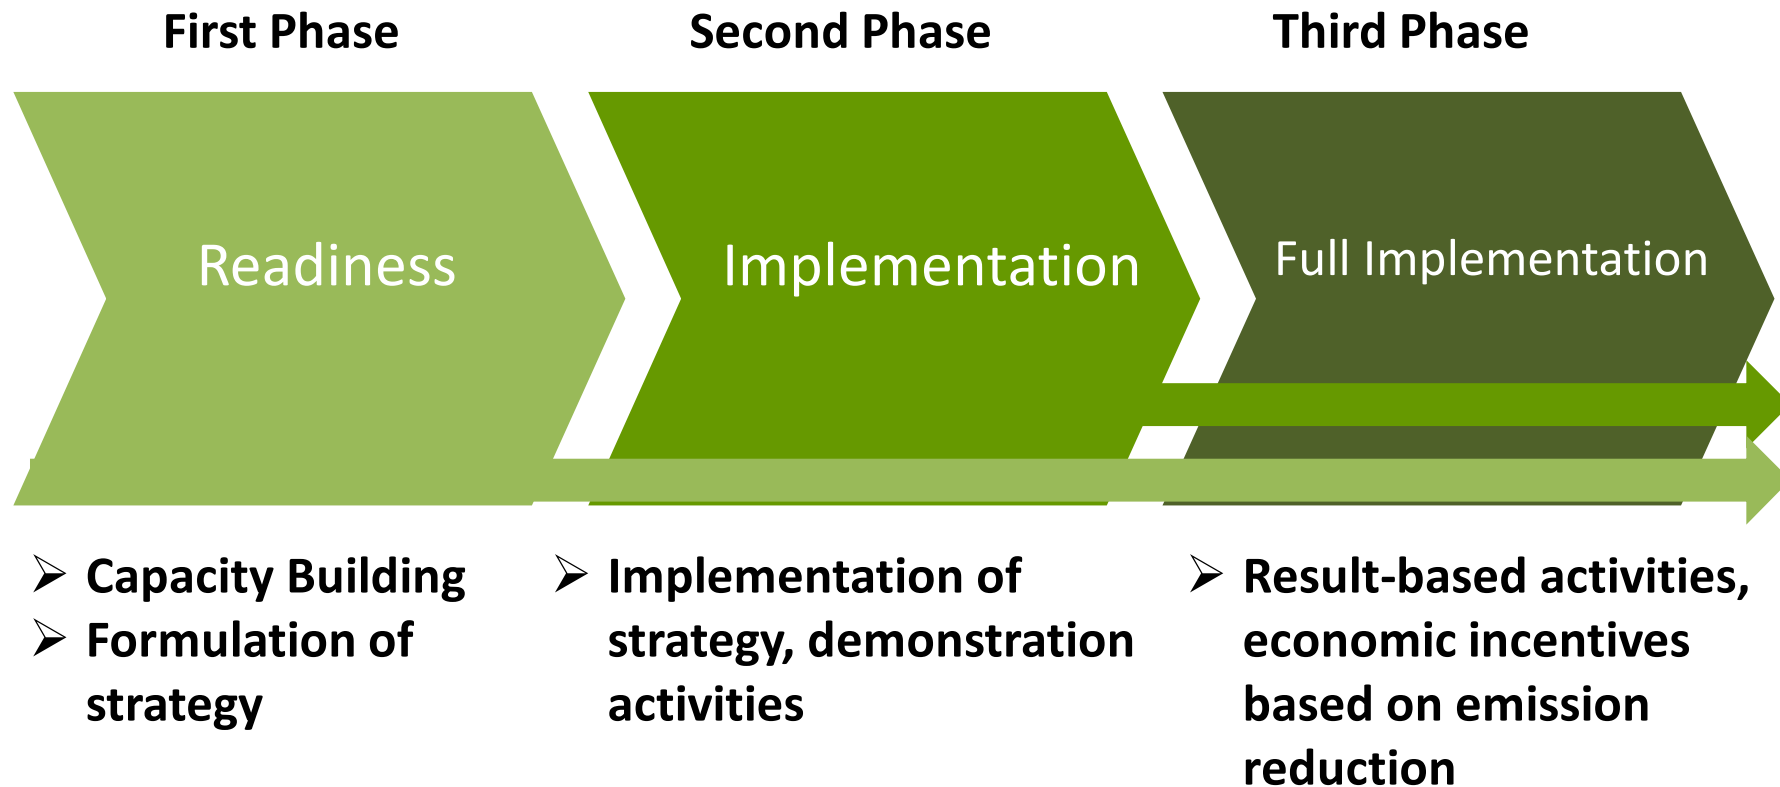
First Phase

Second Phase

Third Phase

Readiness

Implementation

Full Implementation

➢ Capacity Building
➢ Formulation of strategy

➢ Implementation of strategy, demonstration activities

➢ Result-based activities, economic incentives based on emission reduction